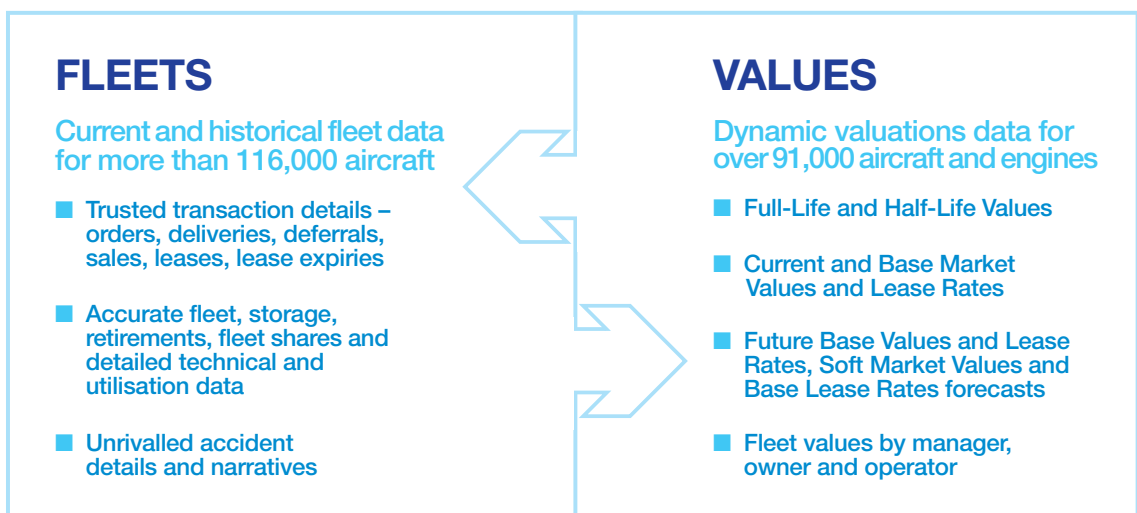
FLEETS

Current and historical fleet data for more than 116,000 aircraft

■ Trusted transaction details – orders, deliveries, deferrals, sales, leases, lease expiries

■ Accurate fleet, storage, retirements, fleet shares and detailed technical and utilisation data

■ Unrivalled accident details and narratives

VALUES

Dynamic valuations data for over 91,000 aircraft and engines

■ Full-Life and Half-Life Values

■ Current and Base Market Values and Lease Rates

■ Future Base Values and Lease Rates, Soft Market Values and Base Lease Rates forecasts

■ Fleet values by manager, owner and operator